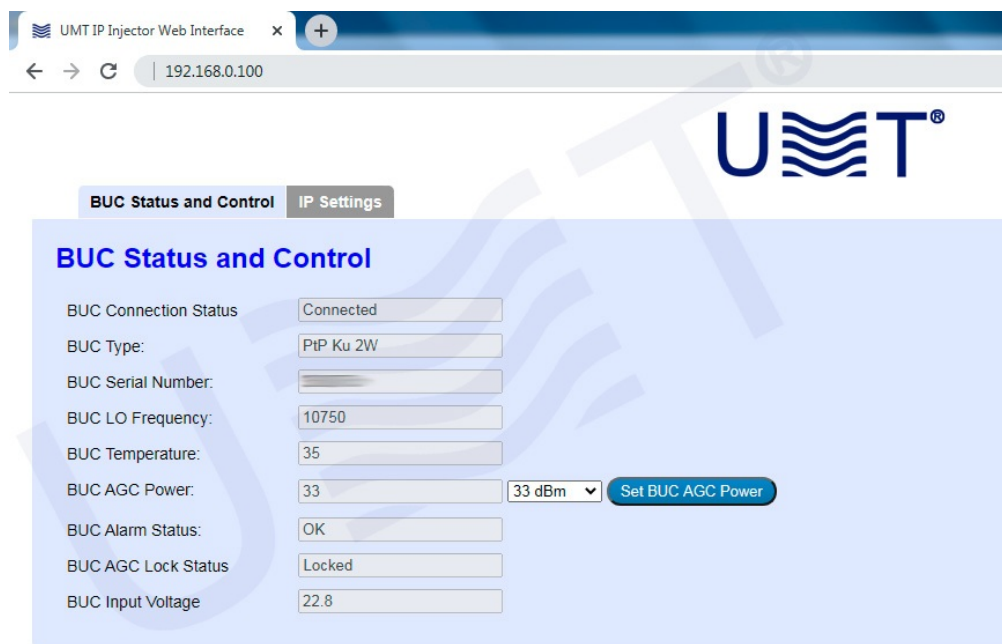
UMT IP Injector Web Interface ×
+
192.168.0.100

UMT®

BUC Status and Control
IP Settings

BUC Status and Control

| | |
|---|---|
| BUC Connection Status | Connected |
| BUC Type: | PtP Ku 2W |
| BUC Serial Number: | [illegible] |
| BUC LO Frequency: | 10750 |
| BUC Temperature: | 35 |
| BUC AGC Power: | 33 |
| BUC Alarm Status: | OK |
| BUC AGC Lock Status | Locked |
| BUC Input Voltage | 22.8 |

33 dBm
Set BUC AGC Power